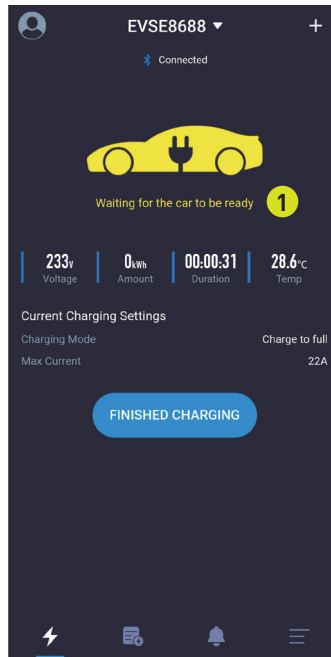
EVSE8688 ▾
+
Connected

Waiting for the car to be ready
1

233V
Voltage

0kWh
Amount

00:00:31
Duration

28.6°C
Temp

Current Charging Settings
Charging Mode
Charge to full
Max Current
22A

FINISHED CHARGING